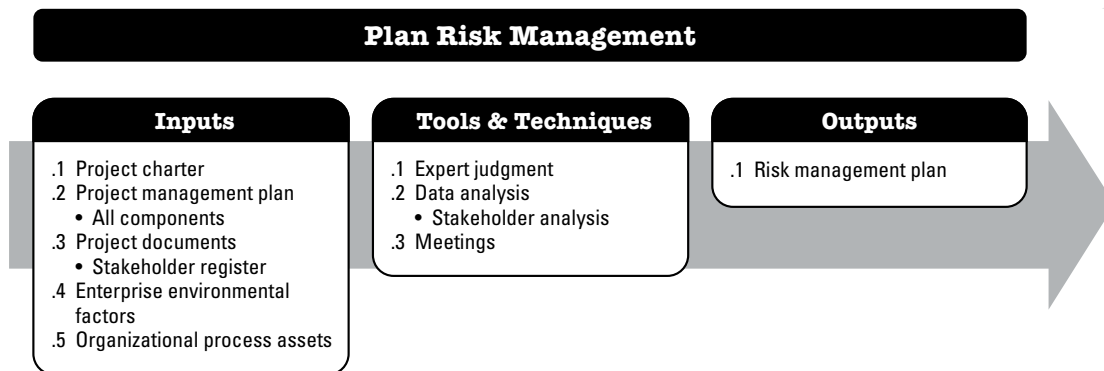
Plan Risk Management

Inputs

.1 Project charter
.2 Project management plan
• All components
.3 Project documents
• Stakeholder register
.4 Enterprise environmental factors
.5 Organizational process assets

Tools & Techniques

.1 Expert judgment
.2 Data analysis
• Stakeholder analysis
.3 Meetings

Outputs

.1 Risk management plan